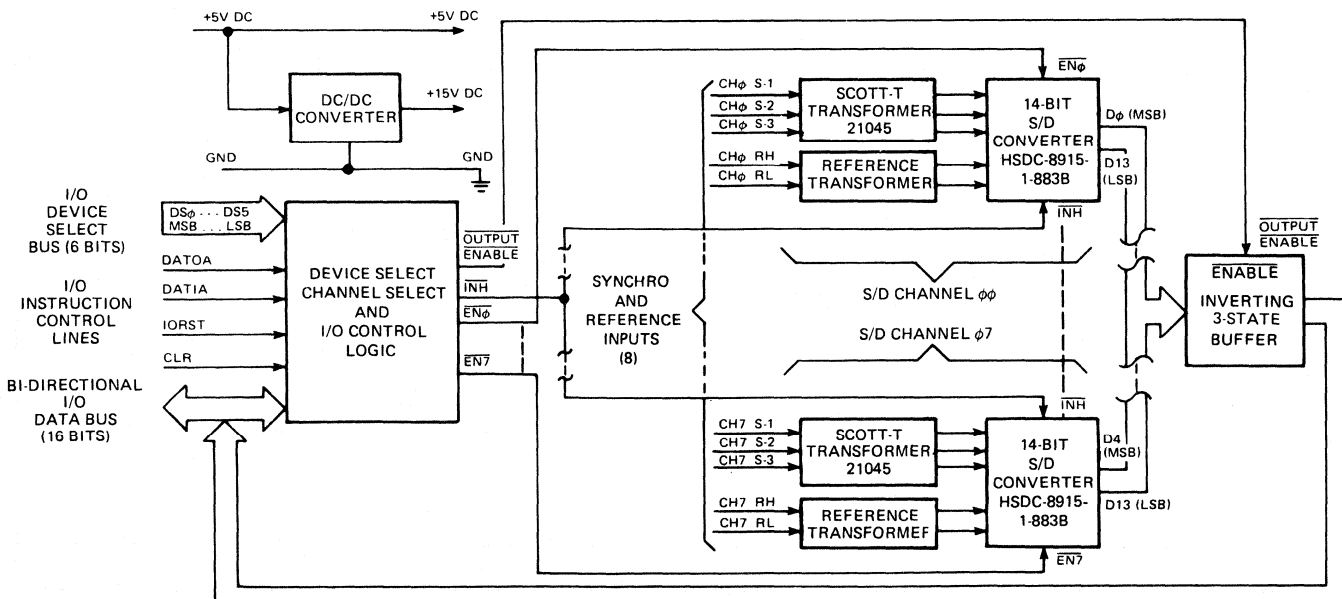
+5V DC
+5V DC
DC/DC CONVERTER
+15V DC
GND
GND

I/O DEVICE SELECT BUS (6 BITS)
DS$\phi$ . . . DS5
MSB . . . LSB
I/O INSTRUCTION CONTROL LINES
DATOA
DATIA
IORST
CLR
BI-DIRECTIONAL I/O DATA BUS (16 BITS)

DEVICE SELECT CHANNEL SELECT AND I/O CONTROL LOGIC
$\overline{OUTPUT}$ $\overline{ENABLE}$
$\overline{INH}$
$\overline{EN\phi}$
$\overline{EN7}$

SYNCHRO AND REFERENCE INPUTS (8)

$\overline{EN\phi}$
CH$\phi$ S-1
CH$\phi$ S-2
CH$\phi$ S-3
SCOTT-T TRANSFORMER 21045
CH$\phi$ RH
CH$\phi$ RL
REFERENCE TRANSFORMER
14-BIT S/D CONVERTER HSDC-8915-1-883B
D$\phi$ (MSB)
D13 (LSB)
$\overline{INH}$

S/D CHANNEL $\phi\phi$
S/D CHANNEL $\phi$7

$\overline{INH}$
CH7 S-1
CH7 S-2
CH7 S-3
SCOTT-T TRANSFORMER 21045
CH7 RH
CH7 RL
REFERENCE TRANSFORMEF
14-BIT S/D CONVERTER HSDC-8915-1-883B
D4 (MSB)
D13 (LSB)
$\overline{EN7}$

$\overline{OUTPUT}$ $\overline{ENABLE}$
$\overline{ENABLE}$
INVERTING 3-STATE BUFFER